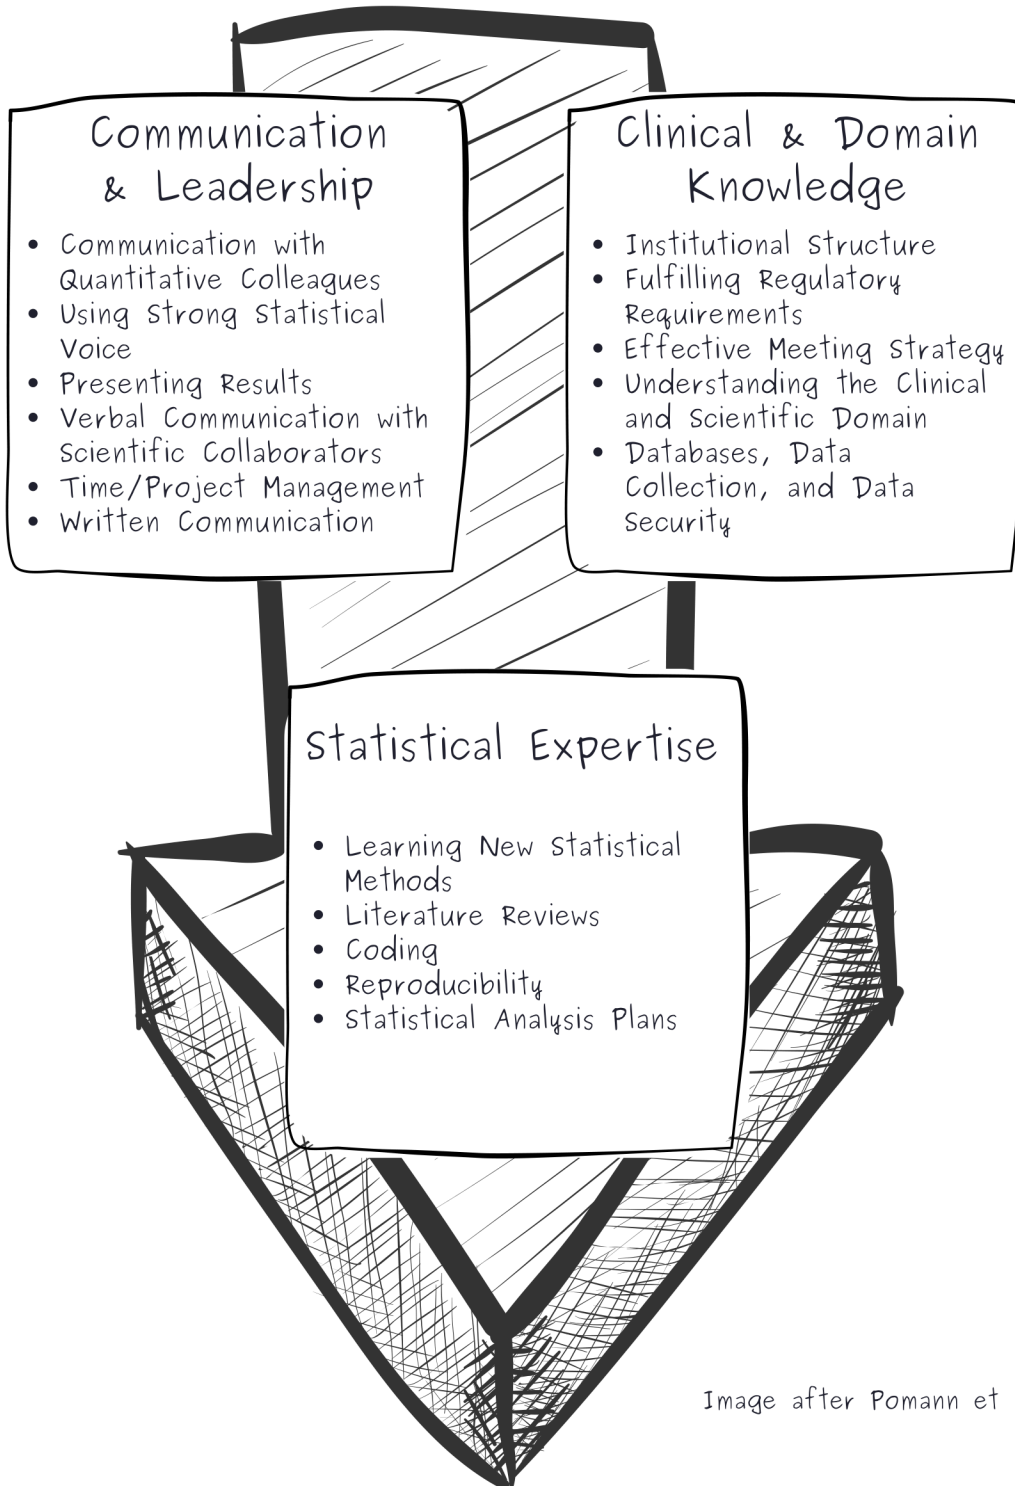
Communication & Leadership

- Communication with Quantitative Colleagues
- Using Strong Statistical Voice
- Presenting Results
- Verbal Communication with Scientific Collaborators
- Time/Project Management
- Written Communication

Clinical & Domain Knowledge

- Institutional Structure
- Fulfilling Regulatory Requirements
- Effective Meeting Strategy
- Understanding the Clinical and Scientific Domain
- Databases, Data Collection, and Data Security

Statistical Expertise

- Learning New Statistical Methods
- Literature Reviews
- Coding
- Reproducibility
- Statistical Analysis Plans

Image after Pomann et